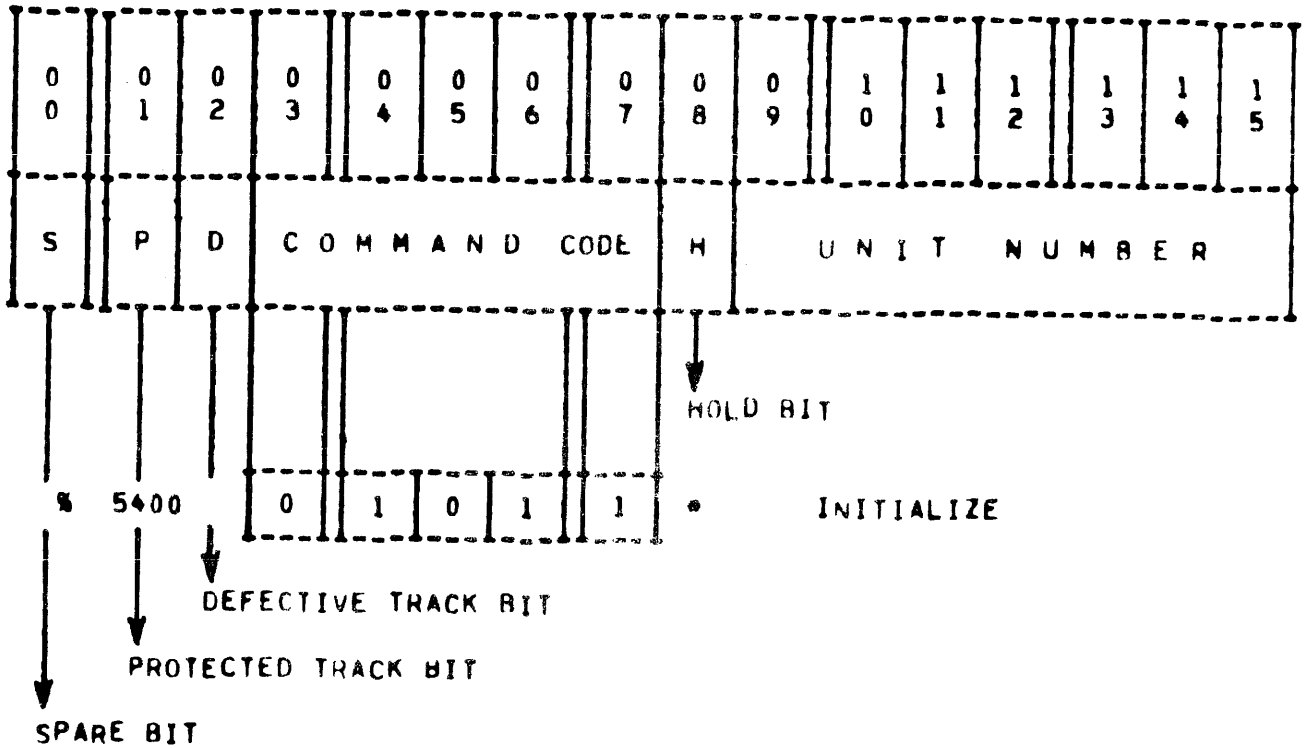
| 00 | 01 | 02 | 03 | 04 | 05 | 06 | 07 | 08 | 09 | 10 | 11 | 12 | 13 | 14 | 15 |
|---|---|---|---|---|---|---|---|---|---|---|---|---|---|---|---|
| S | P | D | COMMAND CODE | | | | | H | UNIT NUMBER | | | | | | |

HOLD BIT

% 5400

| 0 | 1 | 0 | 1 | 1 |
|---|---|---|---|---|

= INITIALIZE

DEFECTIVE TRACK BIT

PROTECTED TRACK BIT

SPARE BIT